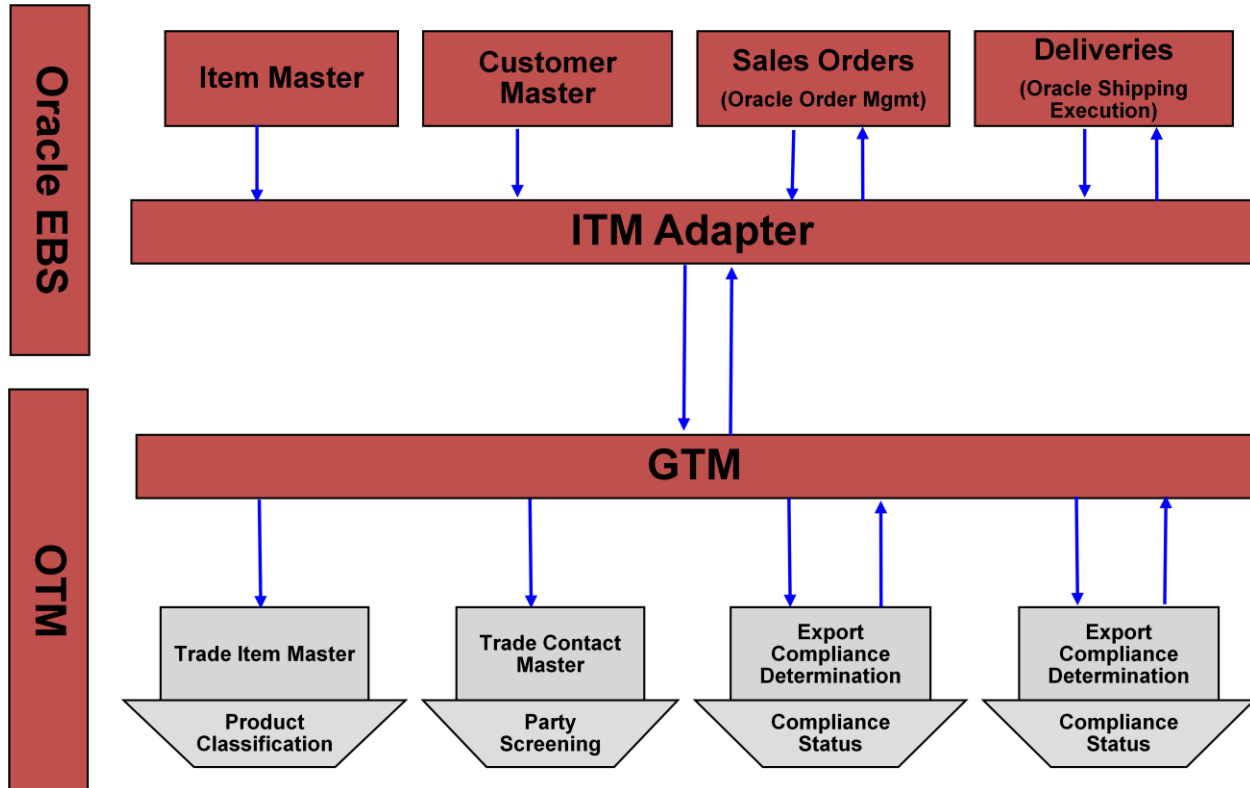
Oracle EBS

Item Master

Customer Master

Sales Orders
(Oracle Order Mgmt)

Deliveries
(Oracle Shipping Execution)

ITM Adapter

OTM

GTM

Trade Item Master

Product Classification

Trade Contact Master

Party Screening

Export Compliance Determination

Compliance Status

Export Compliance Determination

Compliance Status